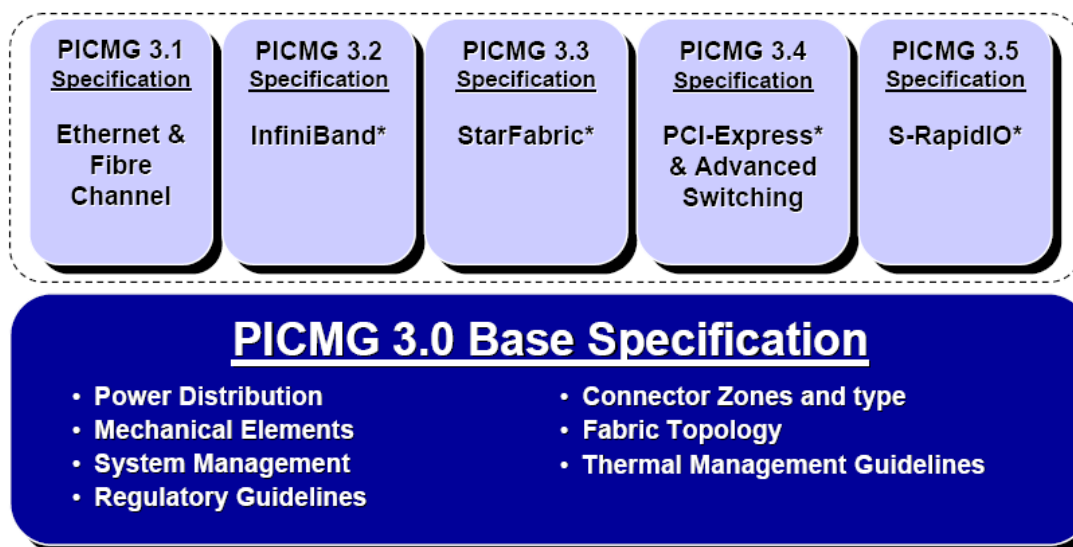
PICMG 3.1
Specification
Ethernet & Fibre Channel

PICMG 3.2
Specification
InfiniBand*

PICMG 3.3
Specification
StarFabric*

PICMG 3.4
Specification
PCI-Express* & Advanced Switching

PICMG 3.5
Specification
S-RapidIO*

PICMG 3.0 Base Specification

• Power Distribution
• Mechanical Elements
• System Management
• Regulatory Guidelines

• Connector Zones and type
• Fabric Topology
• Thermal Management Guidelines